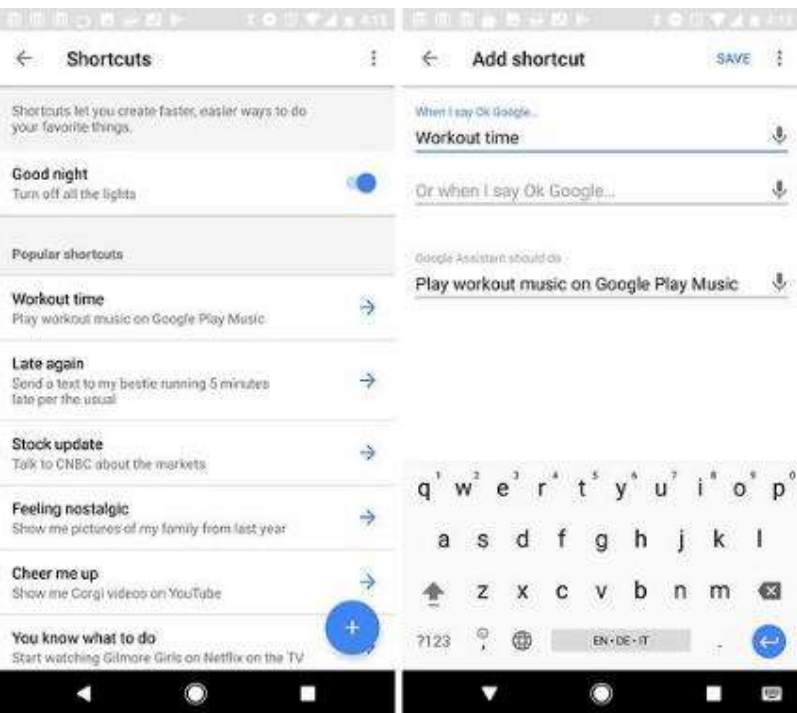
Shortcuts

Shortcuts let you create faster, easier ways to do your favorite things.

Good night
Turn off all the lights

Popular shortcuts

Workout time
Play workout music on Google Play Music

Late again
Send a text to my bestie running 5 minutes late per the usual

Stock update
Talk to CNBC about the markets

Feeling nostalgic
Show me pictures of my family from last year

Cheer me up
Show me Corgi videos on YouTube

You know what to do
Start watching Gilmore Girls on Netflix on the TV

Add shortcut
SAVE

When I say Ok Google...
Workout time

Or when I say Ok Google...

Google Assistant should do
Play workout music on Google Play Music

q w e r t y u i o p
a s d f g h j k l
z x c v b n m
?123 EN • DE • IT .